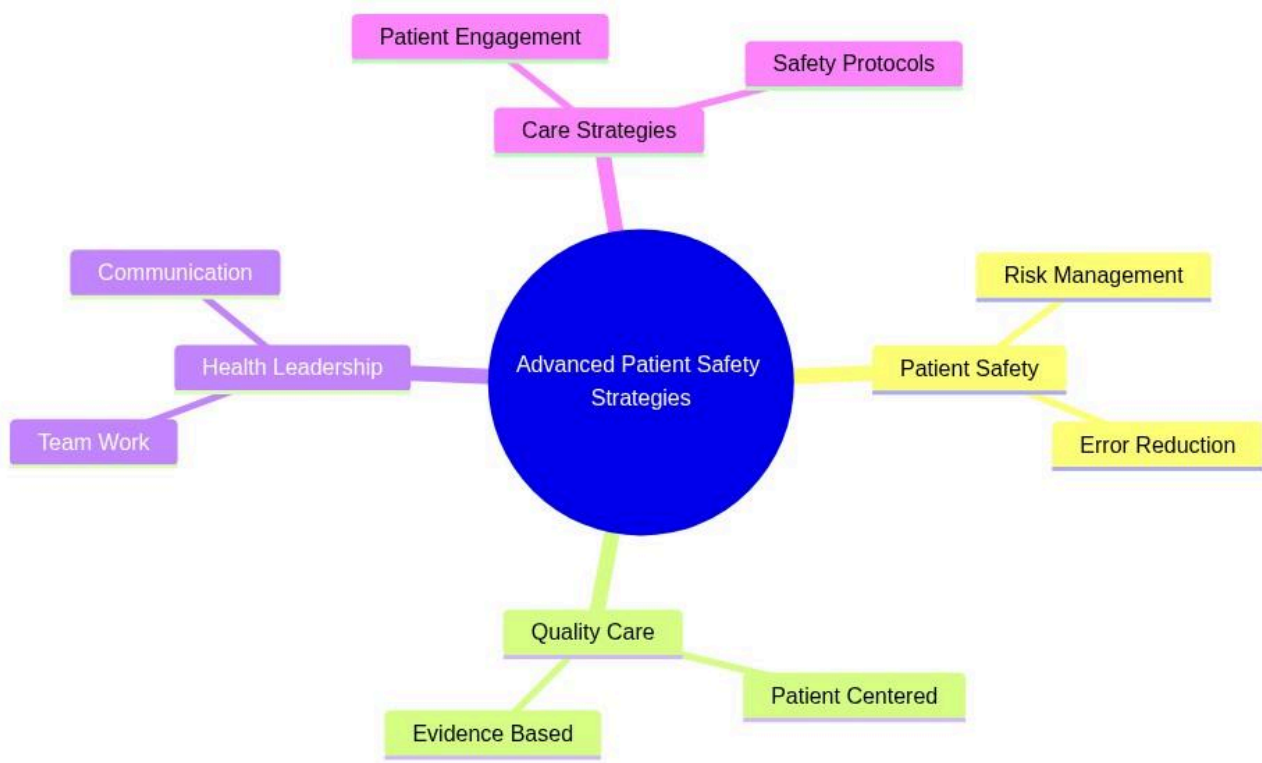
Advanced Patient Safety Strategies

Care Strategies

Patient Engagement

Safety Protocols

Patient Safety

Risk Management

Error Reduction

Quality Care

Patient Centered

Evidence Based

Health Leadership

Communication

Team Work